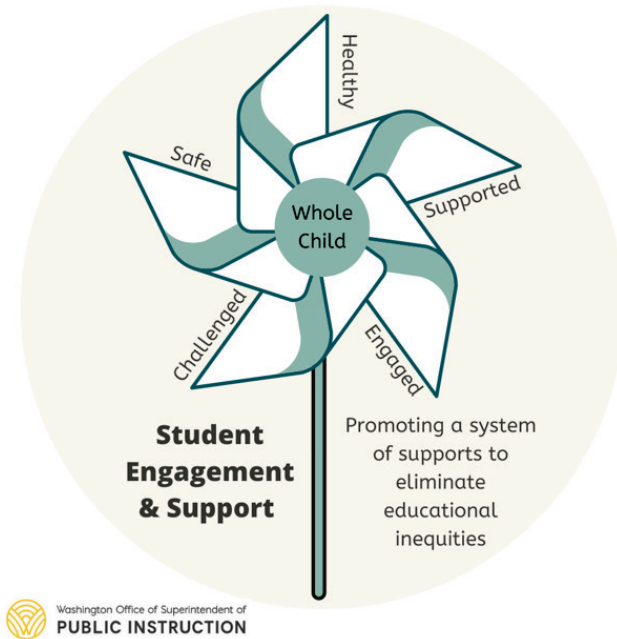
Healthy

Safe

Supported

Whole Child

Challenged

Engaged

Student Engagement & Support

Promoting a system of supports to eliminate educational inequities

Washington Office of Superintendent of
PUBLIC INSTRUCTION